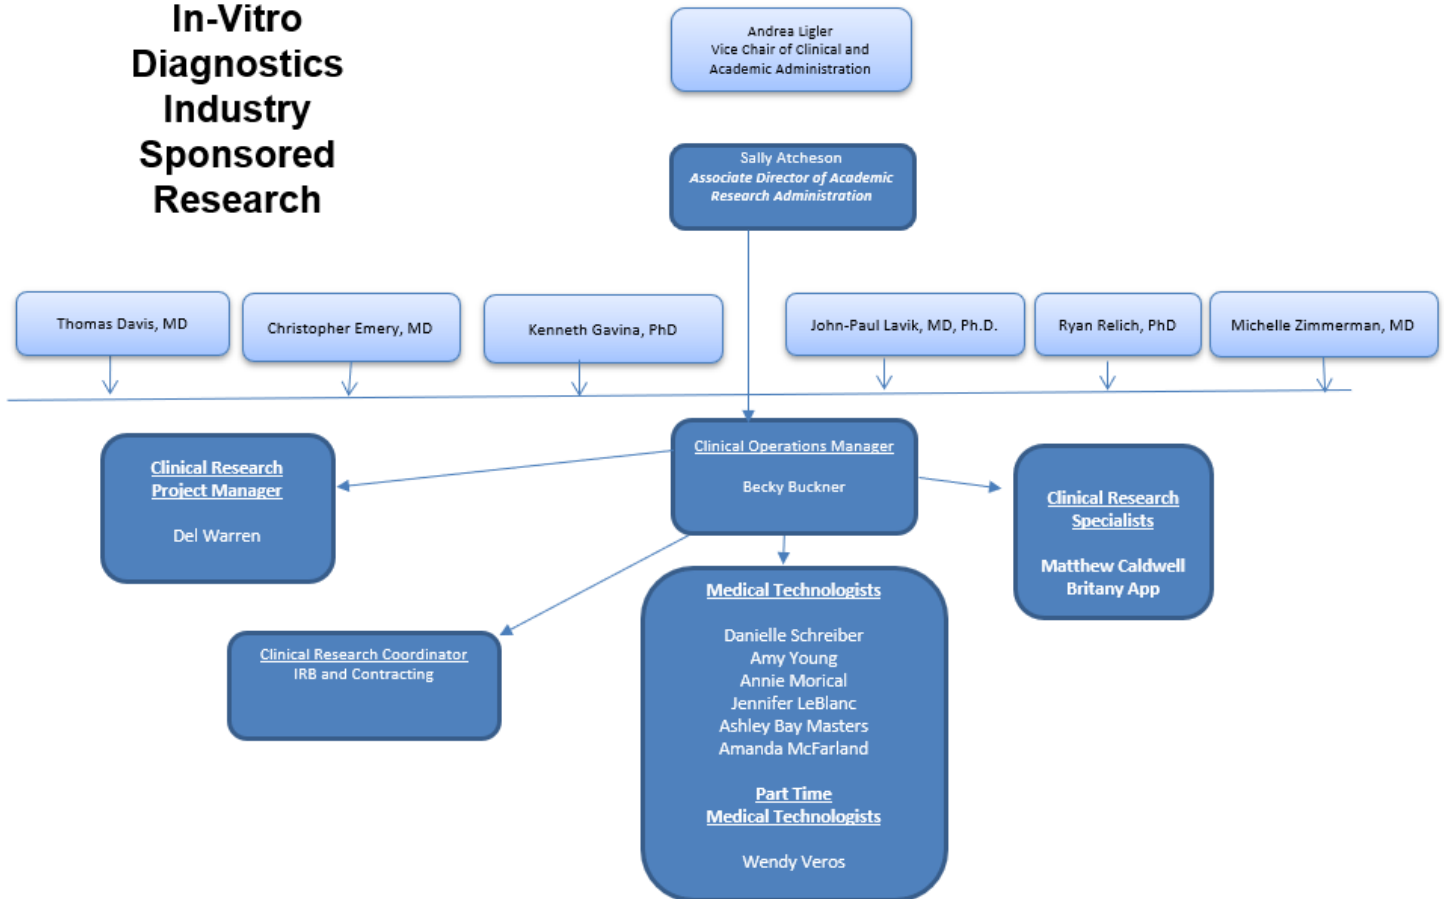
In-Vitro Diagnostics Industry Sponsored Research

Andrea Ligler
Vice Chair of Clinical and Academic Administration

Sally Atcheson
Associate Director of Academic Research Administration

Thomas Davis, MD

Christopher Emery, MD

Kenneth Gavina, PhD

John-Paul Lavik, MD, Ph.D.

Ryan Relich, PhD

Michelle Zimmerman, MD

Clinical Operations Manager

Becky Buckner

Clinical Research Project Manager

Del Warren

Clinical Research Specialists

Matthew Caldwell
Britany App

Clinical Research Coordinator
IRB and Contracting

Medical Technologists

Danielle Schreiber
Amy Young
Annie Morical
Jennifer LeBlanc
Ashley Bay Masters
Amanda McFarland

Part Time Medical Technologists

Wendy Veros